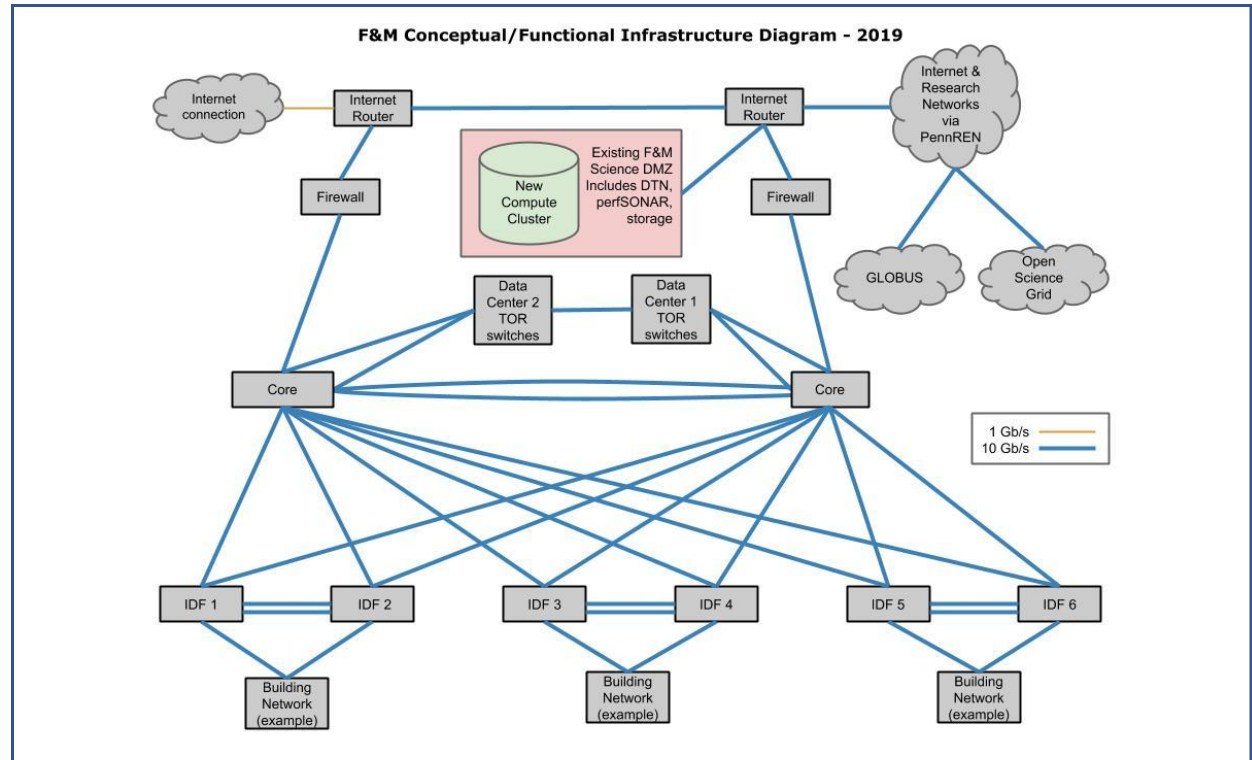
F&M Conceptual/Functional Infrastructure Diagram - 2019

Internet connection

Internet Router

Internet Router

Internet & Research Networks via PennREN

New Compute Cluster

Existing F&M Science DMZ Includes DTN, perfSONAR, storage

Firewall

Firewall

GLOBUS

Open Science Grid

Data Center 2 TOR switches

Data Center 1 TOR switches

Core

Core

1 Gb/s
10 Gb/s

IDF 1

IDF 2

IDF 3

IDF 4

IDF 5

IDF 6

Building Network (example)

Building Network (example)

Building Network (example)